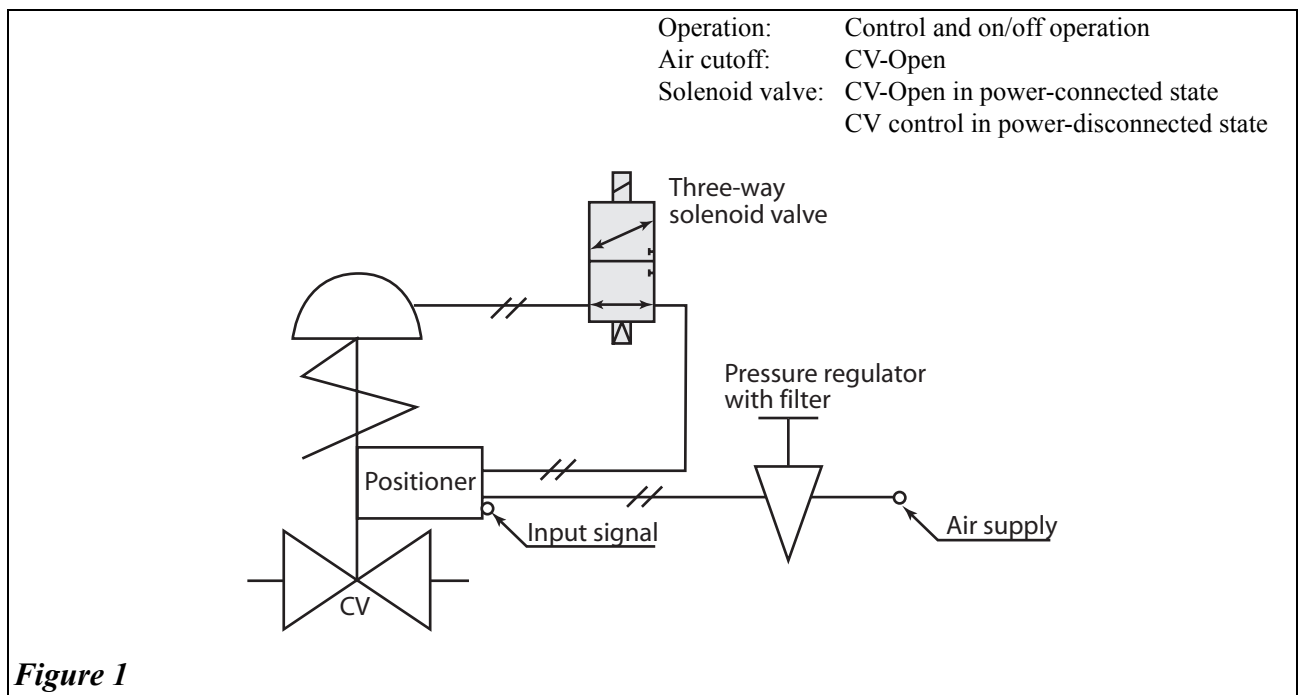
| Operation: | Control and on/off operation |
|---|---|
| Air cutoff: | CV-Open |
| Solenoid valve: | CV-Open in power-connected state |
| | CV control in power-disconnected state |

Three-way solenoid valve

Pressure regulator with filter

Positioner

Input signal

Air supply

CV

*Figure 1*